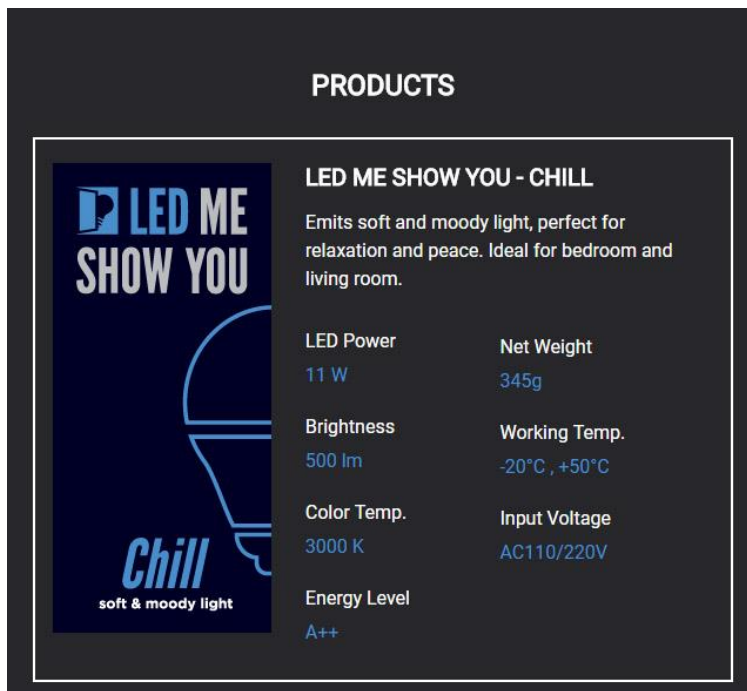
PRODUCTS

LED ME SHOW YOU

Chill
soft & moody light

LED ME SHOW YOU - CHILL

Emits soft and moody light, perfect for relaxation and peace. Ideal for bedroom and living room.

LED Power
11 W

Net Weight
345g

Brightness
500 lm

Working Temp.
-20°C , +50°C

Color Temp.
3000 K

Input Voltage
AC110/220V

Energy Level
A++